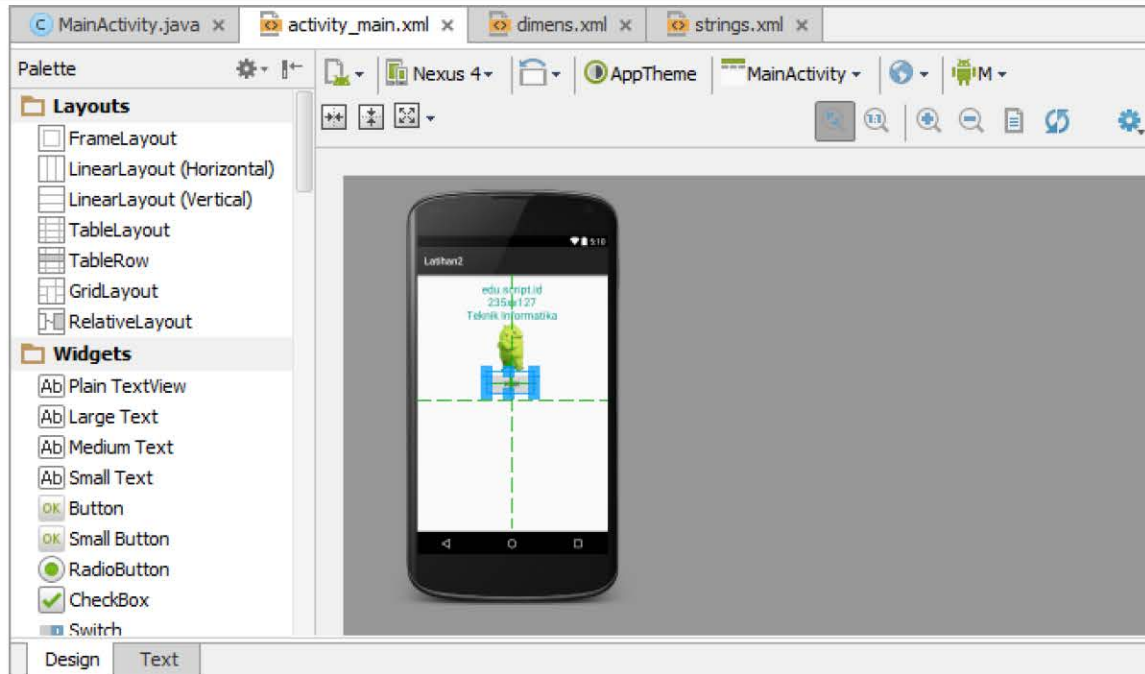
MainActivity.java ×
activity_main.xml ×
dimens.xml ×
strings.xml ×

Palette
Nexus 4
AppTheme
MainActivity
M

Layouts
FrameLayout
LinearLayout (Horizontal)
LinearLayout (Vertical)
TableLayout
TableRow
GridLayout
RelativeLayout
Widgets
Plain TextView
Large Text
Medium Text
Small Text
Button
Small Button
RadioButton
CheckBox
Switch

5:10
Latihan2
edu.script.id
235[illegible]127
Teknik Informatika

Design
Text